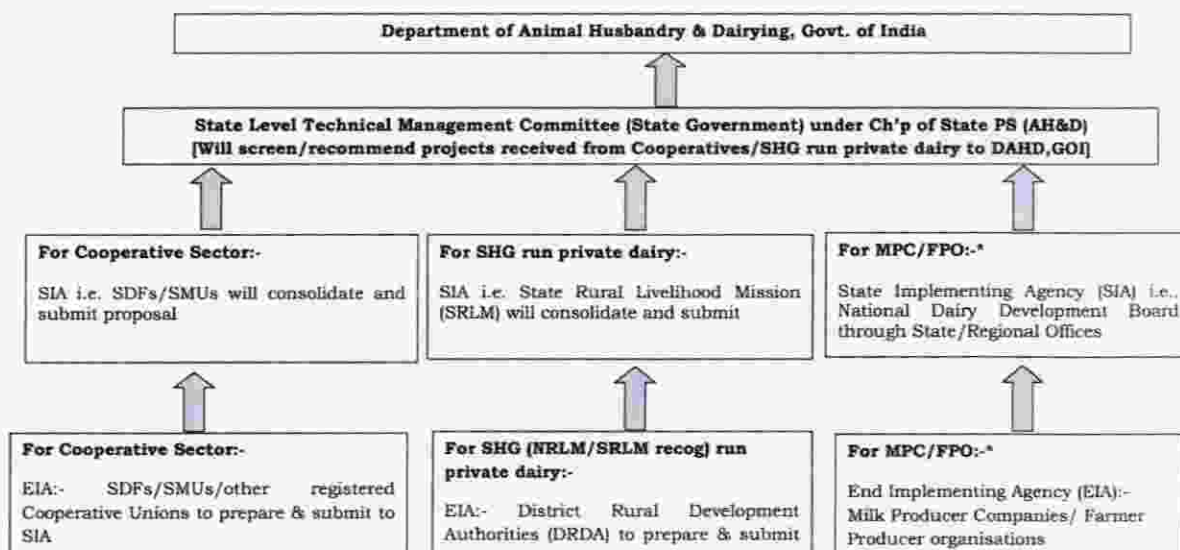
Department of Animal Husbandry & Dairying, Govt. of India

State Level Technical Management Committee (State Government) under Ch'p of State PS (AH&D)
[Will screen/recommend projects received from Cooperatives/SHG run private dairy to DAHD,GOI]

For Cooperative Sector:-

SIA i.e. SDFs/SMUs will consolidate and submit proposal

For SHG run private dairy:-

SIA i.e. State Rural Livelihood Mission (SRLM) will consolidate and submit

For MPC/FPO:-*

State Implementing Agency (SIA) i.e. National Dairy Development Board through State/Regional Offices

For Cooperative Sector:-

EIA:- SDFs/SMUs/other registered Cooperative Unions to prepare & submit to SIA

For SHG (NRLM/SRLM recog) run private dairy:-

EIA:- District Rural Development Authorities (DRDA) to prepare & submit

For MPC/FPO:-*

End Implementing Agency (EIA):- Milk Producer Companies/ Farmer Producer organisations